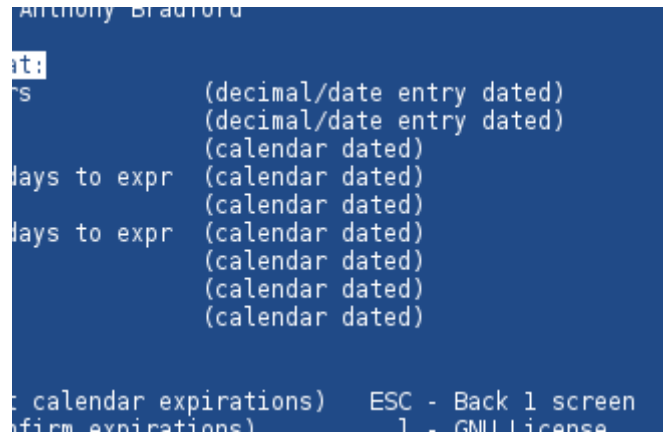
Anthony Bradford

at:
rs (decimal/date entry dated)
(decimal/date entry dated)
(calendar dated)
days to expr (calendar dated)
(calendar dated)
days to expr (calendar dated)
(calendar dated)
(calendar dated)
(calendar dated)

t calendar expirations) ESC - Back 1 screen
nfirm expirations) l - GNU License